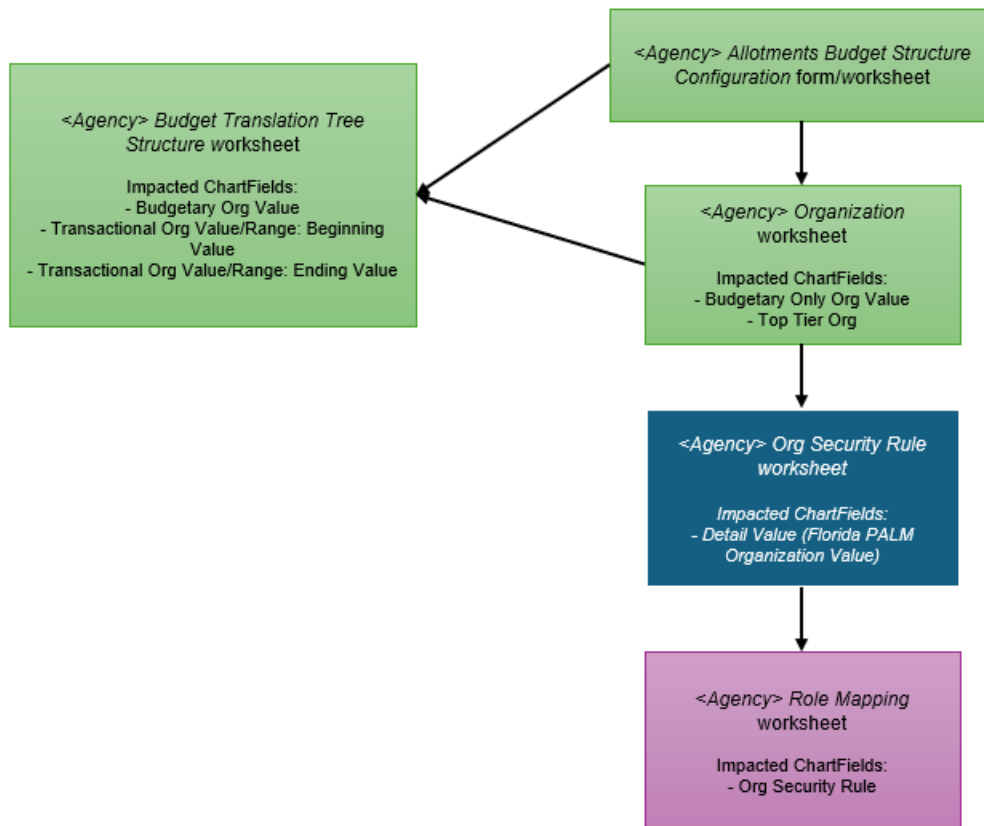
<Agency> Allotments Budget Structure Configuration form/worksheet

<Agency> Budget Translation Tree Structure worksheet

Impacted ChartFields:
- Budgetary Org Value
- Transactional Org Value/Range: Beginning Value
- Transactional Org Value/Range: Ending Value

<Agency> Organization worksheet

Impacted ChartFields:
- Budgetary Only Org Value
- Top Tier Org

<Agency> Org Security Rule worksheet

Impacted ChartFields:
- Detail Value (Florida PALM Organization Value)

<Agency> Role Mapping worksheet

Impacted ChartFields:
- Org Security Rule